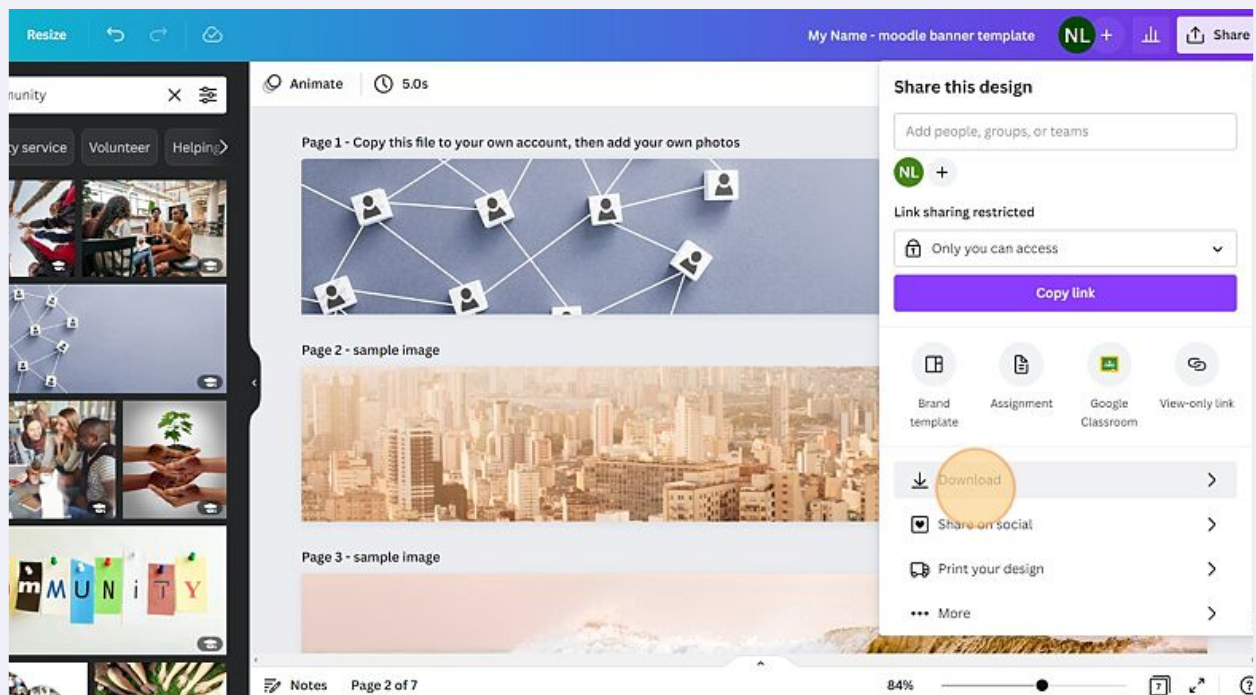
Resize

My Name - moodle banner template

NL +

Share

nunity

y service
Volunteer
Helping

mMUNiTY

Animate
5.0s

Page 1 - Copy this file to your own account, then add your own photos

Page 2 - sample image

Page 3 - sample image

Share this design

Add people, groups, or teams

NL +

Link sharing restricted

Only you can access

Copy link

Brand template
Assignment
Google Classroom
View-only link

Download

Share on social

Print your design

More

Notes
Page 2 of 7
84%
7